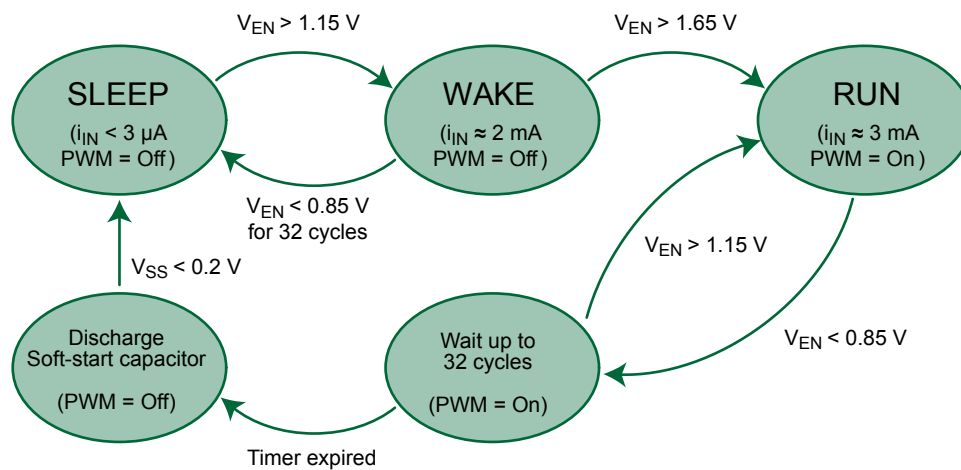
$V_{EN}$ > 1.15 V

$V_{EN}$ > 1.65 V

SLEEP
($i_{IN}$ < 3 µA
PWM = Off)

WAKE
($i_{IN}$ ≈ 2 mA
PWM = Off)

RUN
($i_{IN}$ ≈ 3 mA
PWM = On)

$V_{EN}$ < 0.85 V
for 32 cycles

$V_{EN}$ > 1.15 V

$V_{SS}$ < 0.2 V

$V_{EN}$ < 0.85 V

Discharge
Soft-start capacitor

(PWM = Off)

Wait up to
32 cycles

(PWM = On)

Timer expired